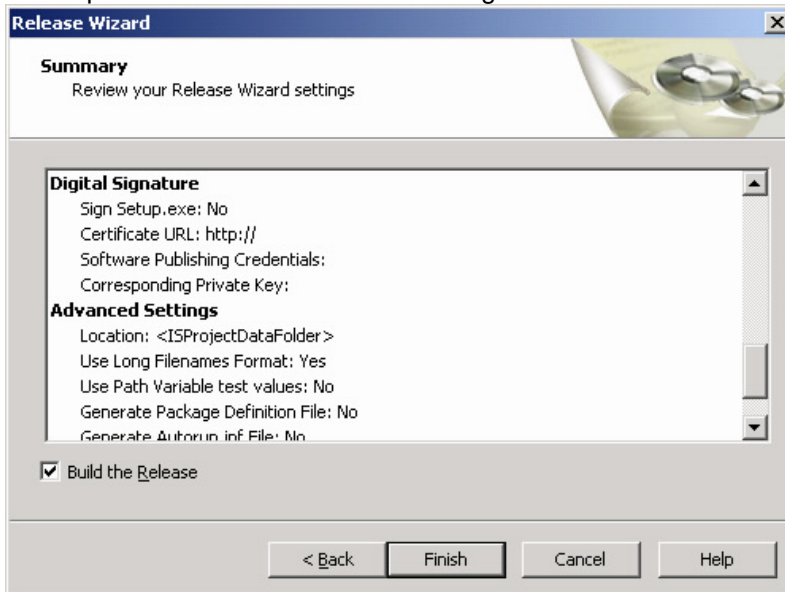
Release Wizard

Summary
Review your Release Wizard settings

Digital Signature
Sign Setup.exe: No
Certificate URL: http://
Software Publishing Credentials:
Corresponding Private Key:
Advanced Settings
Location: <ISProjectDataFolder>
Use Long Filenames Format: Yes
Use Path Variable test values: No
Generate Package Definition File: No
Generate Autorun.inf File: No

Build the Release

< Back
Finish
Cancel
Help